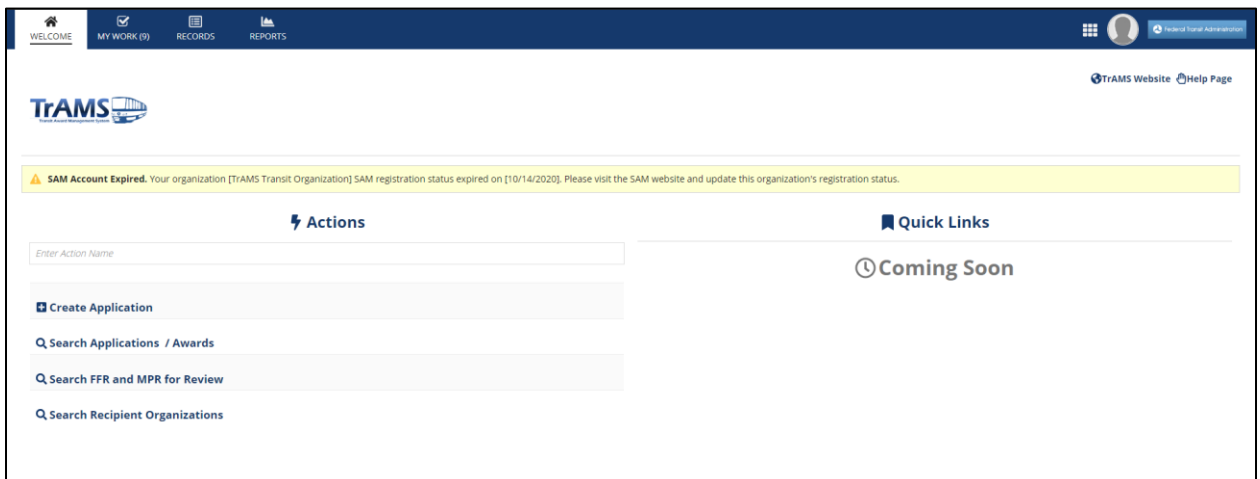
WELCOME MY WORK (9) RECORDS REPORTS

Federal Transit Administration

TrAMS Website Help Page

TrAMS
Transit Award Management System

SAM Account Expired. Your organization [TrAMS Transit Organization] SAM registration status expired on [10/14/2020]. Please visit the SAM website and update this organization's registration status.

Actions

Enter Action Name

Create Application

Search Applications / Awards

Search FFR and MPR for Review

Search Recipient Organizations

Quick Links

Coming Soon